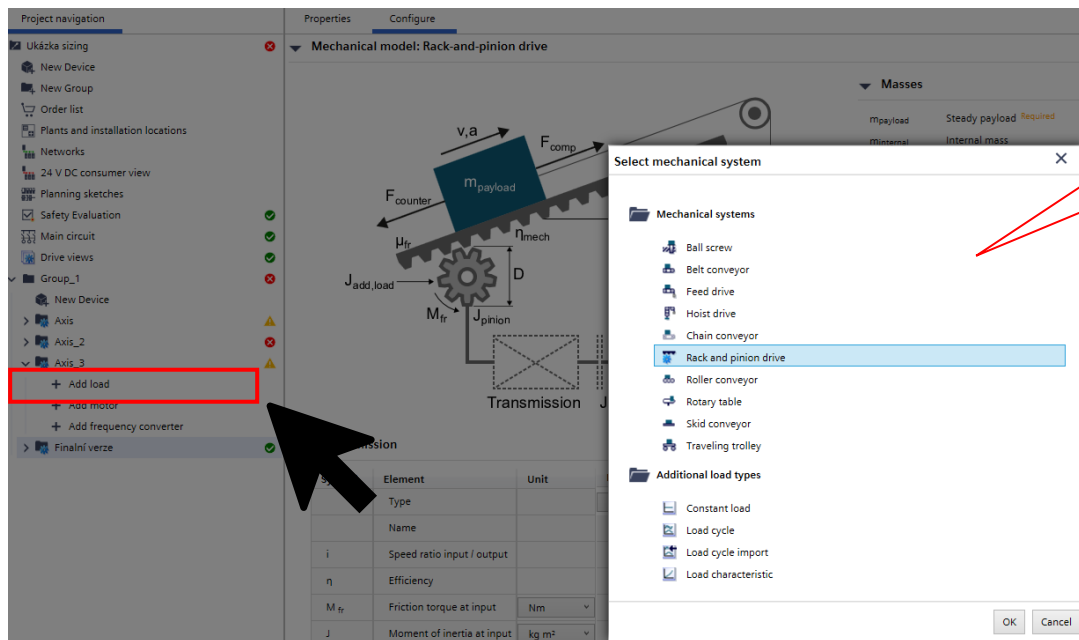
Project navigation

Ukázka sizing
New Device
New Group
Order list
Plants and installation locations
Networks
24 V DC consumer view
Planning sketches
Safety Evaluation
Main circuit
Drive views
Group_1
New Device
Axis
Axis_2
Axis_3
+ Add load
+ Add motor
+ Add frequency converter
Finalní verze

Properties
Configure

Mechanical model: Rack-and-pinion drive

v,a
$F_{comp}$
$m_{payload}$
$F_{counter}$
$\mu_{fr}$
$\eta_{mech}$
$J_{add,load}$
D
$M_{fr}$
$J_{pinion}$
Transmission
J

Masses
$m_{payload}$ Steady payload Required
$m_{internal}$ Internal mass

ission
| Element | Unit |
|---|---|
| Type | |
| Name | |
| i Speed ratio input / output | |
| η Efficiency | |
| $M_{fr}$ Friction torque at input | Nm |
| J Moment of inertia at input | kg m² |

Select mechanical system
Mechanical systems
Ball screw
Belt conveyor
Feed drive
Hoist drive
Chain conveyor
Rack and pinion drive
Roller conveyor
Rotary table
Skid conveyor
Traveling trolley
Additional load types
Constant load
Load cycle
Load cycle import
Load characteristic
OK
Cancel